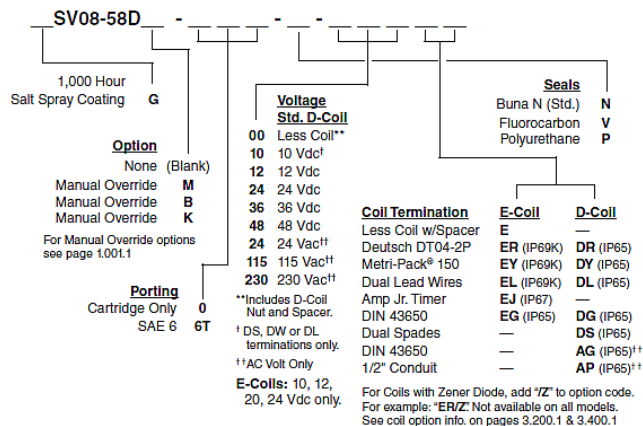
SV08-58D

1,000 Hour
Salt Spray Coating **G**

**Option**
None (Blank)
Manual Override **M**
Manual Override **B**
Manual Override **K**

For Manual Override options see page 1.001.1

**Porting**
Cartridge Only **0**
SAE 6 **6T**

**Voltage Std. D-Coil**
**00** Less Coil**
**10** 10 Vdc†
**12** 12 Vdc
**24** 24 Vdc
**36** 36 Vdc
**48** 48 Vdc
**24** 24 Vac††
**115** 115 Vac††
**230** 230 Vac††

**Includes D-Coil Nut and Spacer.

† DS, DW or DL terminations only.

††AC Volt Only

**E-Coils:** 10, 12, 20, 24 Vdc only.

**Seals**
Buna N (Std.) **N**
Fluorocarbon **V**
Polyurethane **P**

| Coil Termination | E-Coil | D-Coil |
|---|---|---|
| Less Coil w/Spacer | **E** | — |
| Deutsch DT04-2P | **ER** (IP69K) | **DR** (IP65) |
| Metri-Pack® 150 | **EY** (IP69K) | **DY** (IP65) |
| Dual Lead Wires | **EL** (IP69K) | **DL** (IP65) |
| Amp Jr. Timer | **EJ** (IP67) | — |
| DIN 43650 | **EG** (IP65) | **DG** (IP65) |
| Dual Spades | — | **DS** (IP65) |
| DIN 43650 | — | **AG** (IP65)†† |
| 1/2" Conduit | — | **AP** (IP65)†† |

For Coils with Zener Diode, add "**/Z**" to option code. For example: "**ER/Z**." Not available on all models. See coil option info. on pages 3.200.1 & 3.400.1